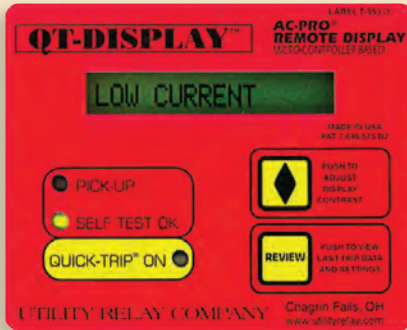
LABEL T-553-1

QT-DISPLAY™

AC-PRO®
REMOTE DISPLAY
MICRO-CONTROLLER BASED

LOW CURRENT

MADE IN USA
PAT 7,646,575 B2

PICK-UP

SELF TEST OK

QUICK-TRIP® ON

PUSH TO ADJUST DISPLAY CONTRAST

REVIEW

PUSH TO VIEW LAST TRIP DATA AND SETTINGS

UTILITY RELAY COMPANY

Chagrin Falls, OH
www.utilityrelay.com